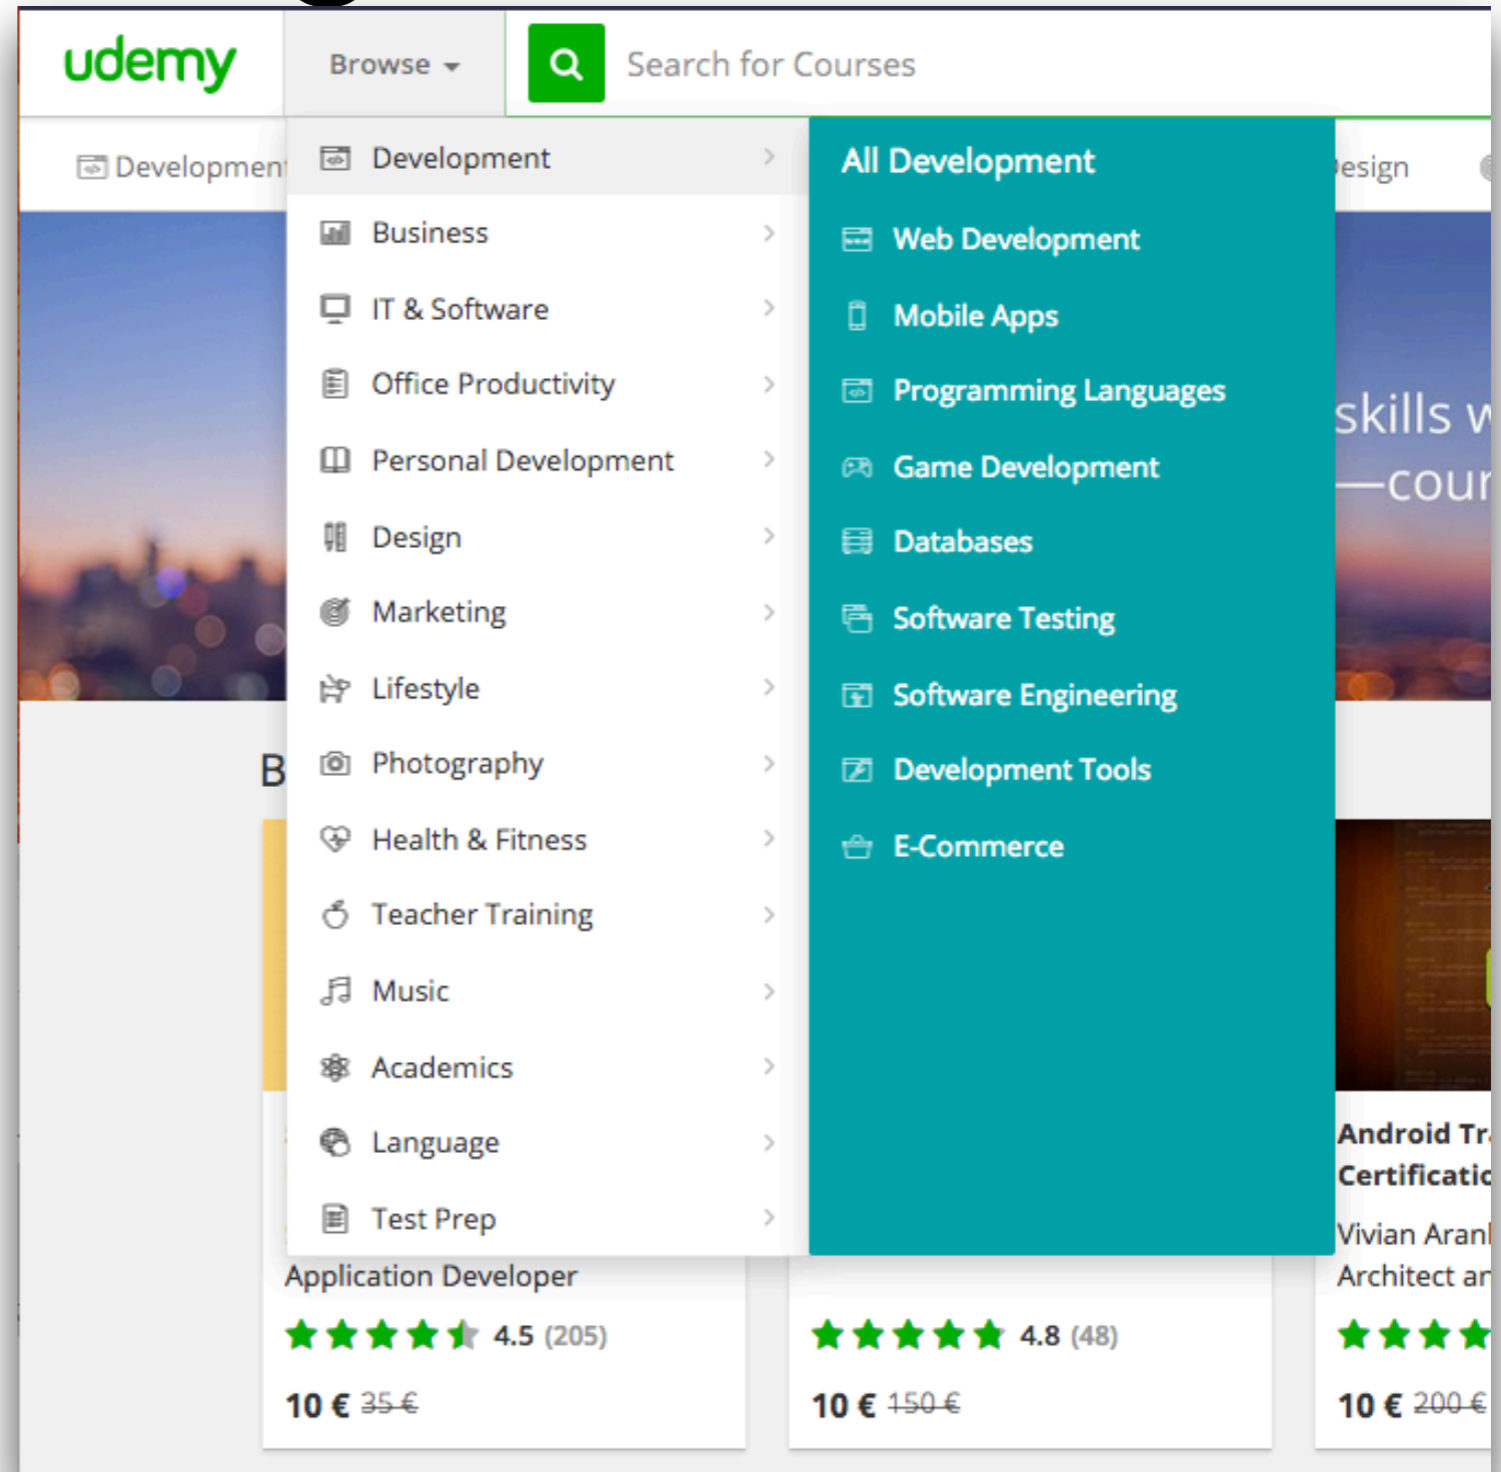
udemy Browse

Search for Courses

Development

esign

Development
Business
IT & Software
Office Productivity
Personal Development
Design
Marketing
Lifestyle
Photography
Health & Fitness
Teacher Training
Music
Academics
Language
Test Prep

All Development
Web Development
Mobile Apps
Programming Languages
Game Development
Databases
Software Testing
Software Engineering
Development Tools
E-Commerce

skills w
—cour

B

Application Developer
4.5 (205)
10 € ~~35 €~~

4.8 (48)
10 € ~~150 €~~

Android Tr
Certificatio
Vivian Aran
Architect ar
10 € ~~200 €~~